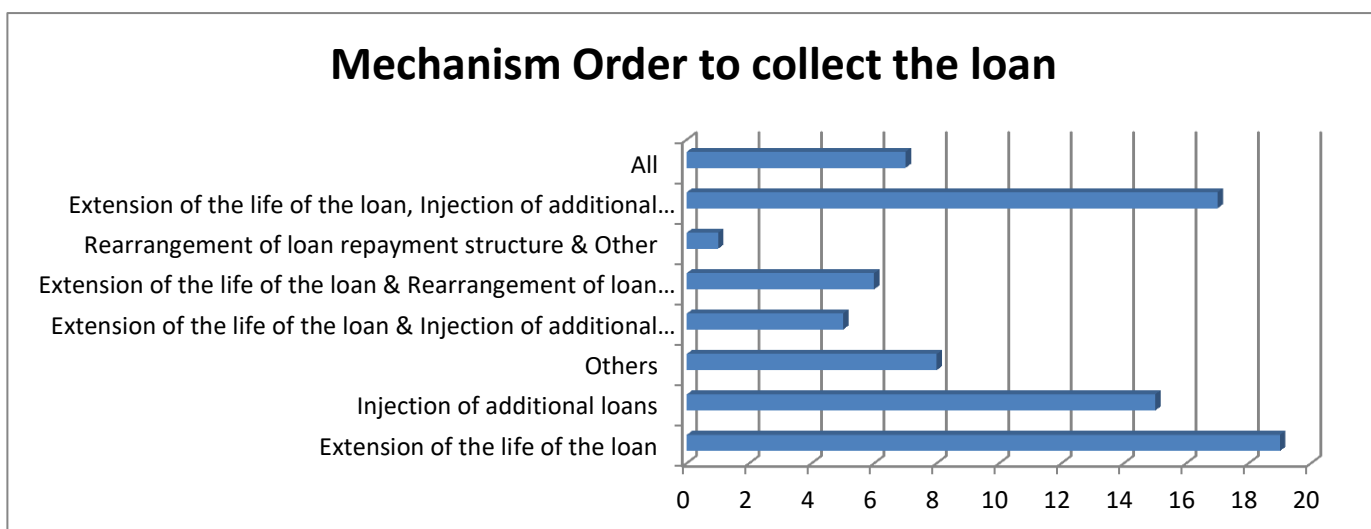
Mechanism Order to collect the loan

All

Extension of the life of the loan, Injection of additional…

Rearrangement of loan repayment structure & Other

Extension of the life of the loan & Rearrangement of loan…

Extension of the life of the loan & Injection of additional…

Others

Injection of additional loans

Extension of the life of the loan

0 2 4 6 8 10 12 14 16 18 20